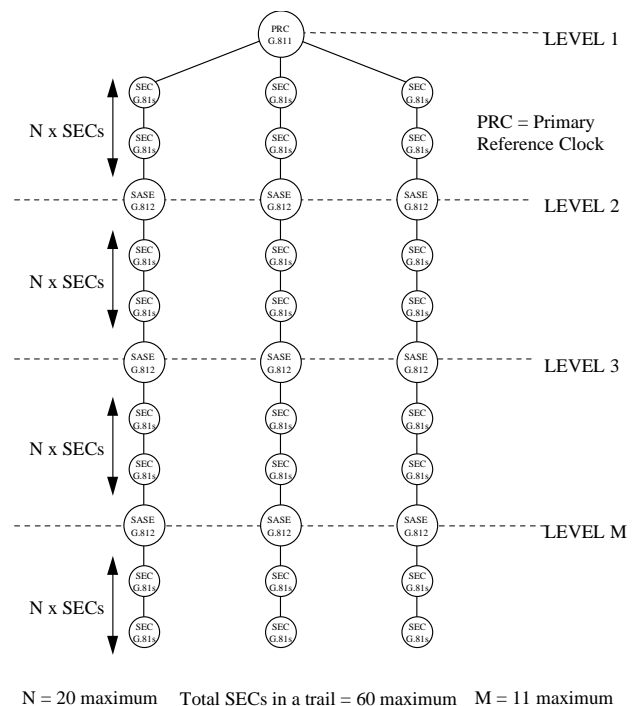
PRC G.811

LEVEL 1

N x SECs

SEC G.81s
SEC G.81s
SEC G.81s
SEC G.81s
SEC G.81s
SEC G.81s

PRC = Primary Reference Clock

SASE G.812
SASE G.812
SASE G.812

LEVEL 2

N x SECs

SEC G.81s
SEC G.81s
SEC G.81s
SEC G.81s
SEC G.81s
SEC G.81s

SASE G.812
SASE G.812
SASE G.812

LEVEL 3

N x SECs

SEC G.81s
SEC G.81s
SEC G.81s
SEC G.81s
SEC G.81s
SEC G.81s

SASE G.812
SASE G.812
SASE G.812

LEVEL M

N x SECs

SEC G.81s
SEC G.81s
SEC G.81s
SEC G.81s
SEC G.81s
SEC G.81s

N = 20 maximum   Total SECs in a trail = 60 maximum   M = 11 maximum